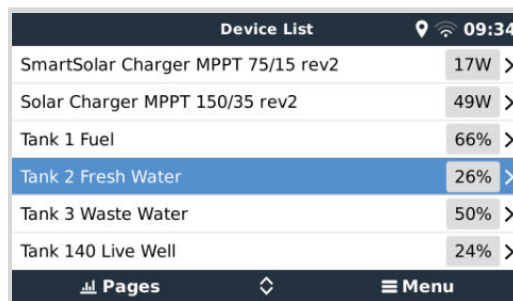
Device List 09:34

SmartSolar Charger MPPT 75/15 rev2 17W >

Solar Charger MPPT 150/35 rev2 49W >

Tank 1 Fuel 66% >

Tank 2 Fresh Water 26% >

Tank 3 Waste Water 50% >

Tank 140 Live Well 24% >

Pages

Menu